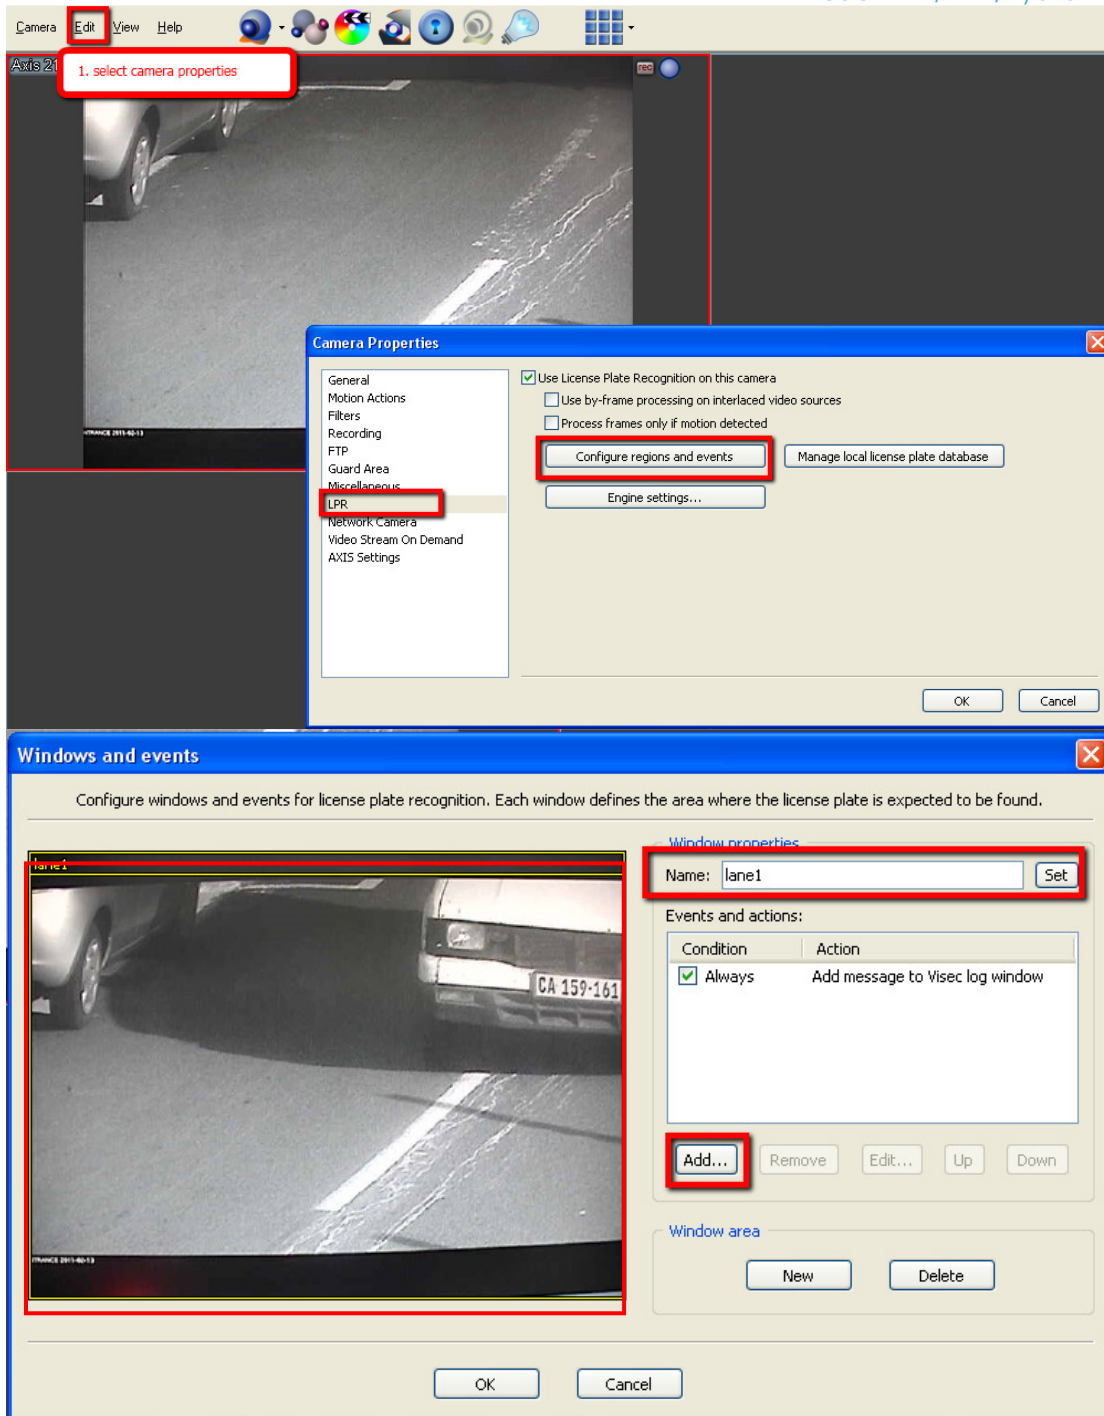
Camera Edit View Help

Axis 21

1. select camera properties

Camera Properties

General
Motion Actions
Filters
Recording
FTP
Guard Area
Miscellaneous
LPR
Network Camera
Video Stream On Demand
AXIS Settings

Use License Plate Recognition on this camera
Use by-frame processing on interlaced video sources
Process frames only if motion detected

Configure regions and events
Manage local license plate database
Engine settings...

OK Cancel

Windows and events

Configure windows and events for license plate recognition. Each window defines the area where the license plate is expected to be found.

lane1

CA 159-161

Window properties

Name: lane1 Set

Events and actions:

| Condition | Action |
|---|---|
| Always | Add message to Visec log window |

Add... Remove Edit... Up Down

Window area

New Delete

OK Cancel